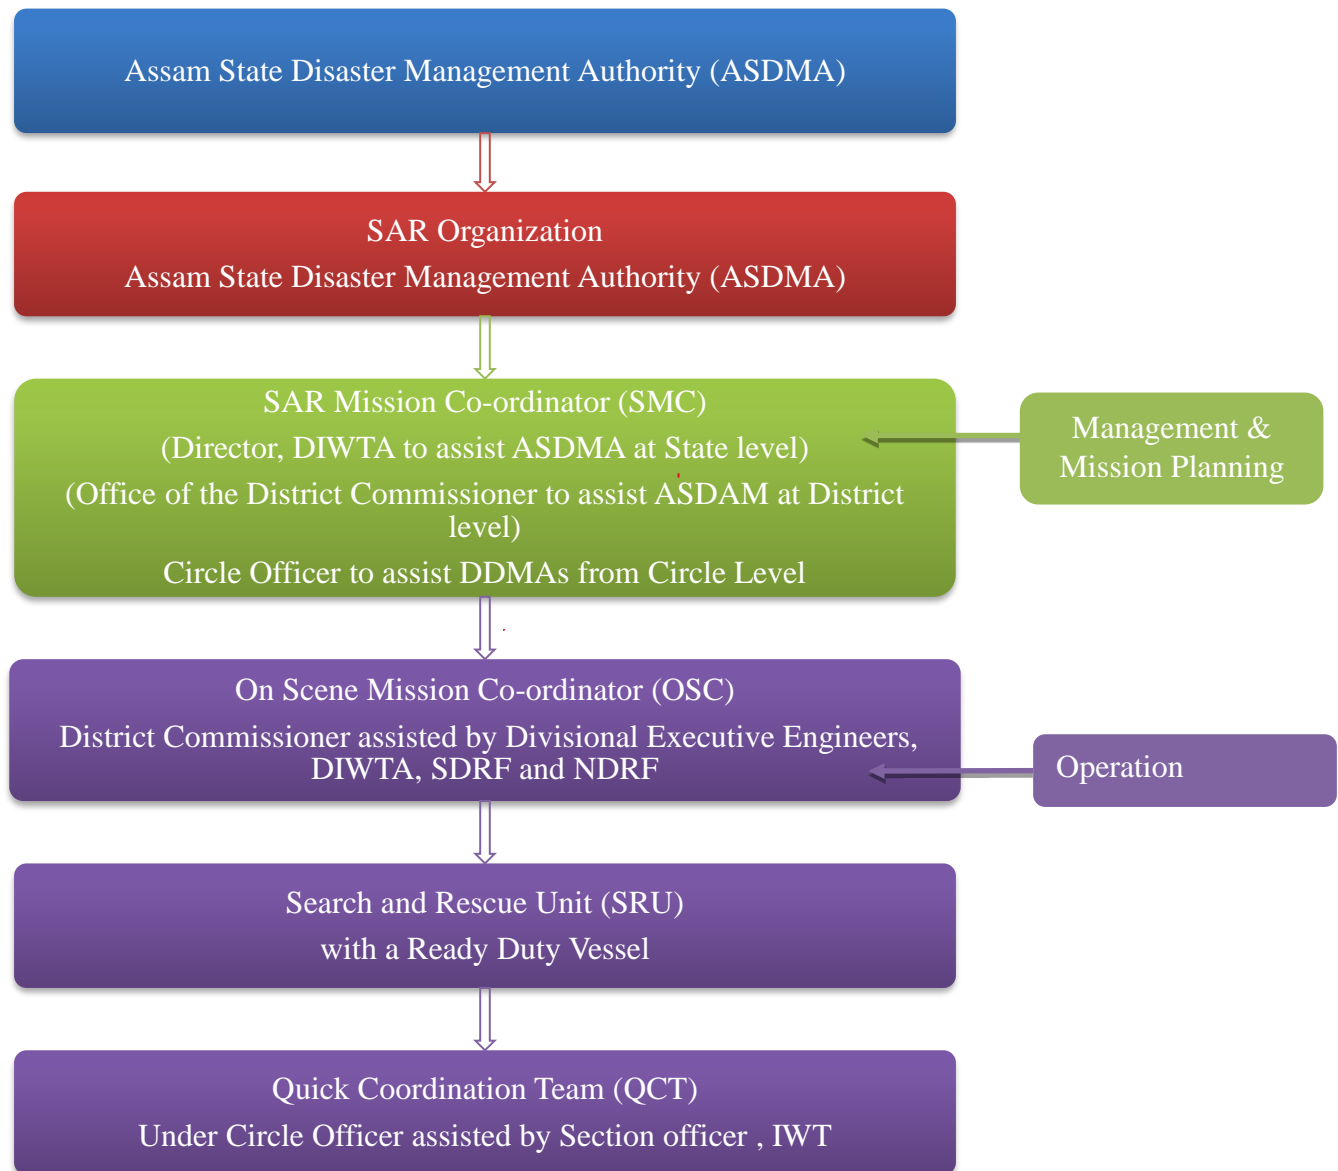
Assam State Disaster Management Authority (ASDMA)

SAR Organization
Assam State Disaster Management Authority (ASDMA)

SAR Mission Co-ordinator (SMC)
(Director, DIWTA to assist ASDMA at State level)
(Office of the District Commissioner to assist ASDAM at District level)
Circle Officer to assist DDMAs from Circle Level

Management & Mission Planning

On Scene Mission Co-ordinator (OSC)
District Commissioner assisted by Divisional Executive Engineers, DIWTA, SDRF and NDRF

Operation

Search and Rescue Unit (SRU)
with a Ready Duty Vessel

Quick Coordination Team (QCT)
Under Circle Officer assisted by Section officer , IWT